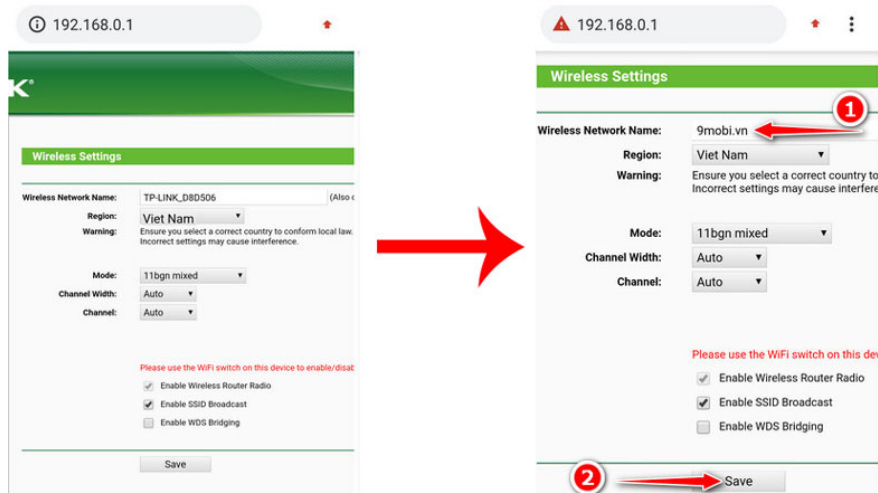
192.168.0.1

K®

Wireless Settings

Wireless Network Name: TP-LINK_D8D506 (Also c

Region: Viet Nam

Warning: Ensure you select a correct country to conform local law. Incorrect settings may cause interference.

Mode: 11bgn mixed

Channel Width: Auto

Channel: Auto

Please use the WiFi switch on this device to enable/disab

Enable Wireless Router Radio

Enable SSID Broadcast

Enable WDS Bridging

Save

192.168.0.1

Wireless Settings

1

Wireless Network Name: 9mobi.vn

Region: Viet Nam

Warning: Ensure you select a correct country to Incorrect settings may cause interfere

Mode: 11bgn mixed

Channel Width: Auto

Channel: Auto

Please use the WiFi switch on this dev

Enable Wireless Router Radio

Enable SSID Broadcast

Enable WDS Bridging

2

Save